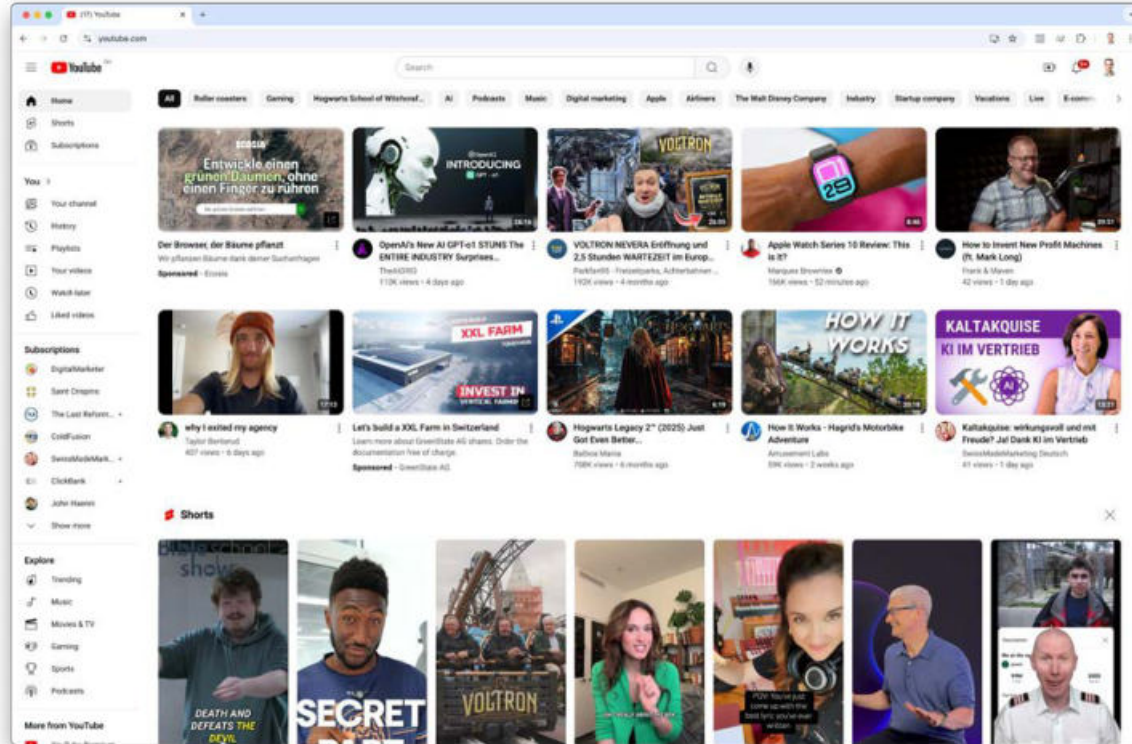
(17) YouTube
youtube.com

YouTube

Search

All | Roller coasters | Gaming | Hogwarts School of Witchcraf... | AI | Podcasts | Music | Digital marketing | Apple | Airliners | The Walt Disney Company | Industry | Startup company | Vacations | Live | E-comm

Home
Shorts
Subscriptions

You
Your channel
History
Playlists
Your videos
Watch later
Liked videos

Subscriptions
DigitalMarketer
Saint Crispins
The Last Reform...
ColdFusion
SwissMadeMark...
ClickBank
John Haenni
Show more

Explore
Trending
Music
Movies & TV
Gaming
Sports
Podcasts

More from YouTube

ECOSIA
Entwickle einen grünen Daumen, ohne einen Finger zu rühren
Der Browser, der Bäume pflanzt
Wir pflanzen Bäume dank deiner Suchanfragen
Sponsored · Ecosia

INTRODUCING
OpenAI's New AI GPT-o1 STUNS The ENTIRE INDUSTRY Surprises...
TheAIGRID
110K views · 4 days ago

VOLTRON
VOLTRON NEVERA Eröffnung und 2,5 Stunden WARTEZEIT im Europ...
Parkfan95 - Freizeitparks, Achterbahnen...
192K views · 4 months ago

Apple Watch Series 10 Review: This is it?
Marques Brownlee
156K views · 52 minutes ago

How to Invent New Profit Machines (ft. Mark Long)
Frank & Maven
42 views · 1 day ago

why I exited my agency
Taylor Bertanud
407 views · 6 days ago

XXL FARM
INVEST IN
Let's build a XXL Farm in Switzerland
Learn more about GreenState AG shares. Order the documentation free of charge.
Sponsored · GreenState AG

Hogwarts Legacy 2" (2025) Just Got Even Better...
Balboa Mania
708K views · 6 months ago

HOW IT WORKS
How It Works - Hagrid's Motorbike Adventure
Amusement Labs
59K views · 2 weeks ago

KALTAKQUISE
KI IM VERTRIEB
Kaltakquise: wirkungsvoll und mit Freude? Ja! Dank KI im Vertrieb
SwissMadeMarketing Deutsch
41 views · 1 day ago

Shorts

DEATH AND DEFEATS THE DEVIL
SECRET
VOLTRON
POV: You've just come up with the best lyric you've ever written